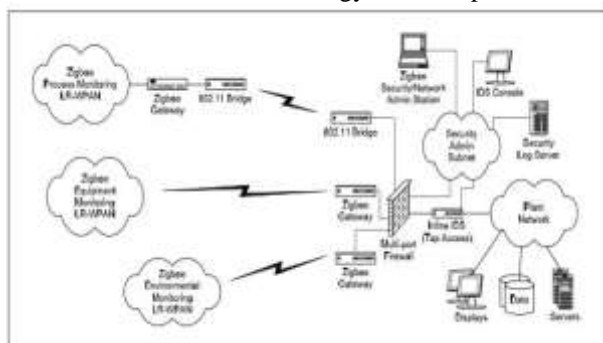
Zigbee Process Monitoring LR-WPAN

Zigbee Gateway

802.11 Bridge

802.11 Bridge

Zigbee Security/Network Admin Station

IDS Console

Security Admin Subnet

Security Log Server

Zigbee Equipment Monitoring LR-WPAN

Zigbee Gateway

Multi-port Firewall

Inline IDS (Tap Access)

Plant Network

Zigbee Environmental Monitoring LR-WPAN

Zigbee Gateway

Displays

Data

Servers